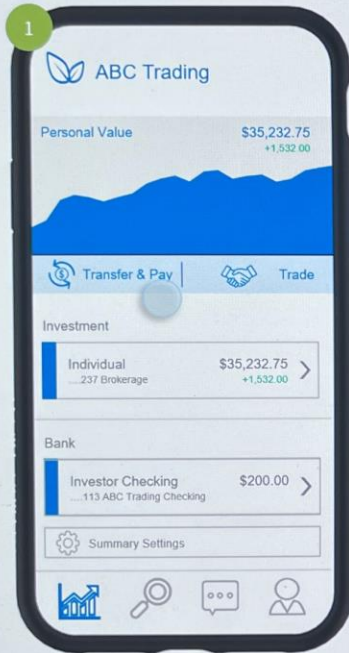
1

ABC Trading

Personal Value

$35,232.75
+1,532.00

Transfer & Pay

Trade

Investment

Individual
....237 Brokerage

$35,232.75
+1,532.00

Bank

Investor Checking
....113 ABC Trading Checking

$200.00

Summary Settings